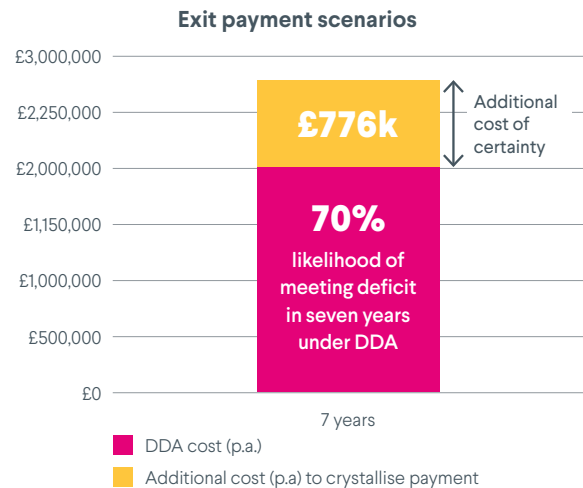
Exit payment scenarios

£3,000,000
£2,250,000
£2,000,000
£1,150,000
£1,000,000
£500,000
£0

£776k

Additional cost of certainty

70%
likelihood of meeting deficit in seven years under DDA

7 years

DDA cost (p.a.)
Additional cost (p.a) to crystallise payment